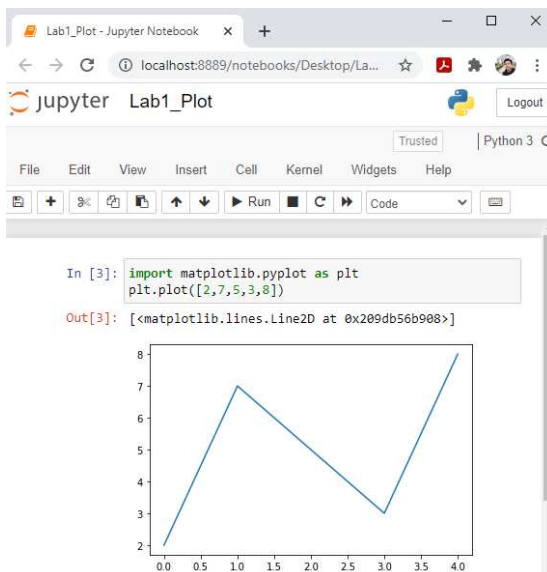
Lab1_Plot - Jupyter Notebook ×  +

localhost:8889/notebooks/Desktop/La...

jupyter Lab1_Plot

Logout

Trusted | Python 3

File Edit View Insert Cell Kernel Widgets Help

Run Code

In [3]: import matplotlib.pyplot as plt
plt.plot([2,7,5,3,8])

Out[3]: [<matplotlib.lines.Line2D at 0x209db56b908>]

8
7
6
5
4
3
2

0.0 0.5 1.0 1.5 2.0 2.5 3.0 3.5 4.0